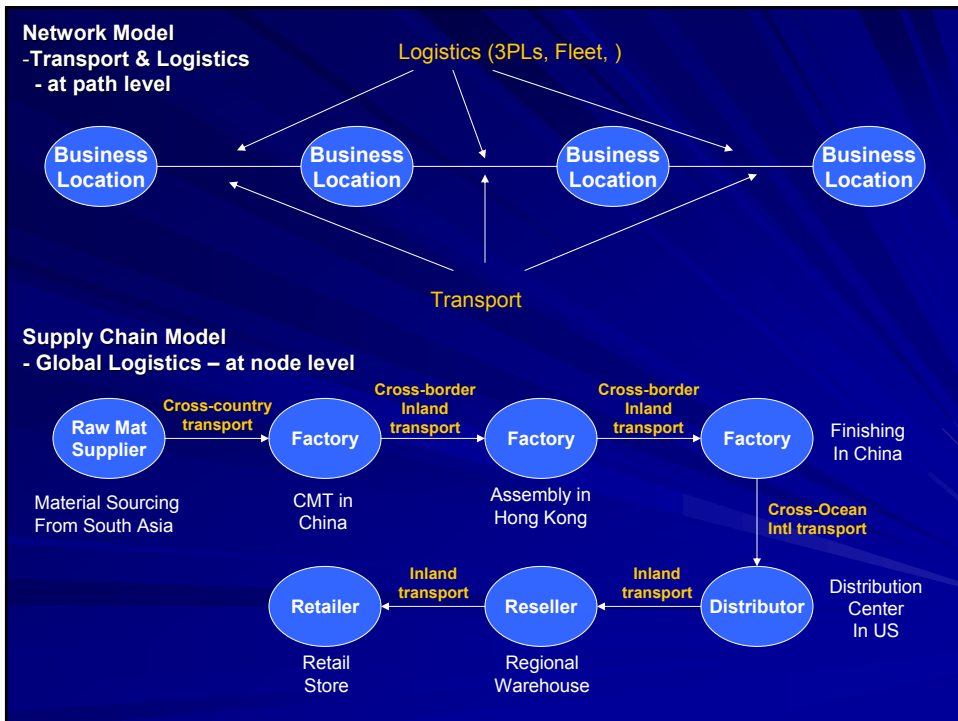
Network Model
-Transport & Logistics
- at path level

Logistics (3PLs, Fleet, )

Business Location

Business Location

Business Location

Business Location

Transport

Supply Chain Model
- Global Logistics – at node level

Raw Mat Supplier

Cross-country transport

Factory

Cross-border Inland transport

Factory

Cross-border Inland transport

Factory

Finishing In China

Material Sourcing From South Asia

CMT in China

Assembly in Hong Kong

Cross-Ocean Intl transport

Retailer

Inland transport

Reseller

Inland transport

Distributor

Distribution Center In US

Retail Store

Regional Warehouse